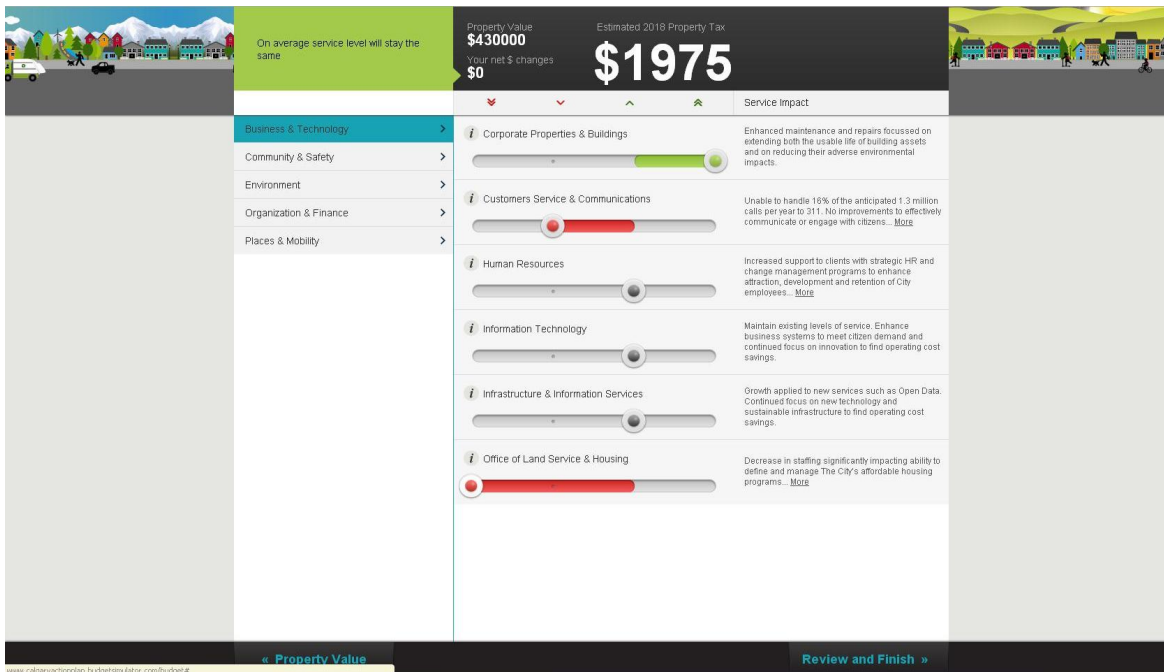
On average service level will stay the same

Property Value
$430000
Your net $ changes
$0

Estimated 2018 Property Tax
$1975

Service Impact

Business & Technology
Community & Safety
Environment
Organization & Finance
Places & Mobility

Corporate Properties & Buildings
Enhanced maintenance and repairs focussed on extending both the usable life of building assets and on reducing their adverse environmental impacts.

Customers Service & Communications
Unable to handle 16% of the anticipated 1.3 million calls per year to 311. No improvements to effectively communicate or engage with citizens... More

Human Resources
Increased support to clients with strategic HR and change management programs to enhance attraction, development and retention of City employees... More

Information Technology
Maintain existing levels of service. Enhance business systems to meet citizen demand and continued focus on innovation to find operating cost savings.

Infrastructure & Information Services
Growth applied to new services such as Open Data. Continued focus on new technology and sustainable infrastructure to find operating cost savings.

Office of Land Service & Housing
Decrease in staffing significantly impacting ability to define and manage The City's affordable housing programs... More

« Property Value
Review and Finish »
www.calgaryactionplan.budgetsimulator.com/budget#